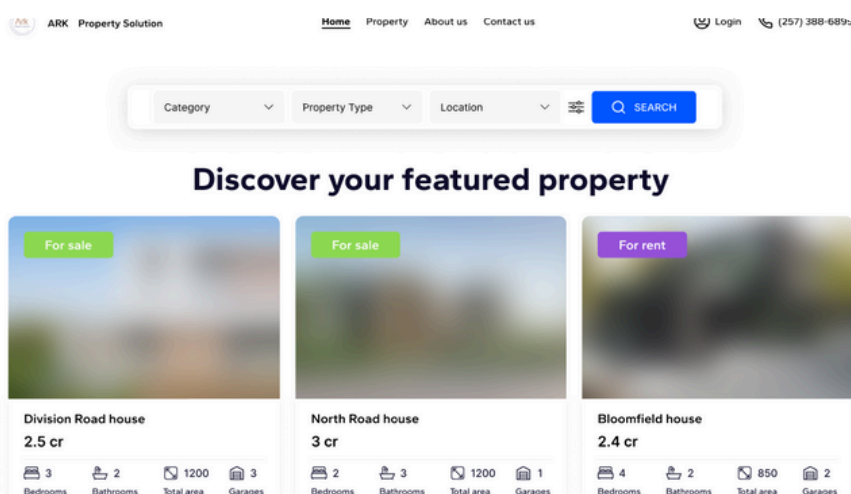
ARK Property Solution

Home Property About us Contact us

Login (257) 388-689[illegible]

Category
Property Type
Location
SEARCH

Discover your featured property

For sale

Division Road house

2.5 cr

3 Bedrooms 2 Bathrooms 1200 Total area 3 Garages

For sale

North Road house

3 cr

2 Bedrooms 3 Bathrooms 1200 Total area 1 Garages

For rent

Bloomfield house

2.4 cr

4 Bedrooms 2 Bathrooms 850 Total area 2 Garages